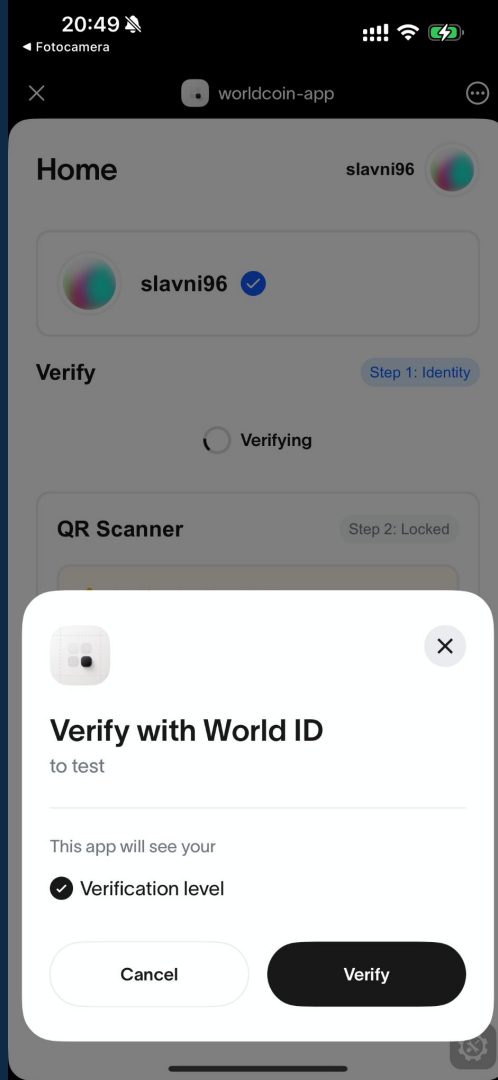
20:49
◀ Fotocamera

worldcoin-app

Home
slavni96

slavni96

Verify
Step 1: Identity

Verifying

QR Scanner
Step 2: Locked

Verify with World ID
to test

This app will see your

Verification level

Cancel
Verify